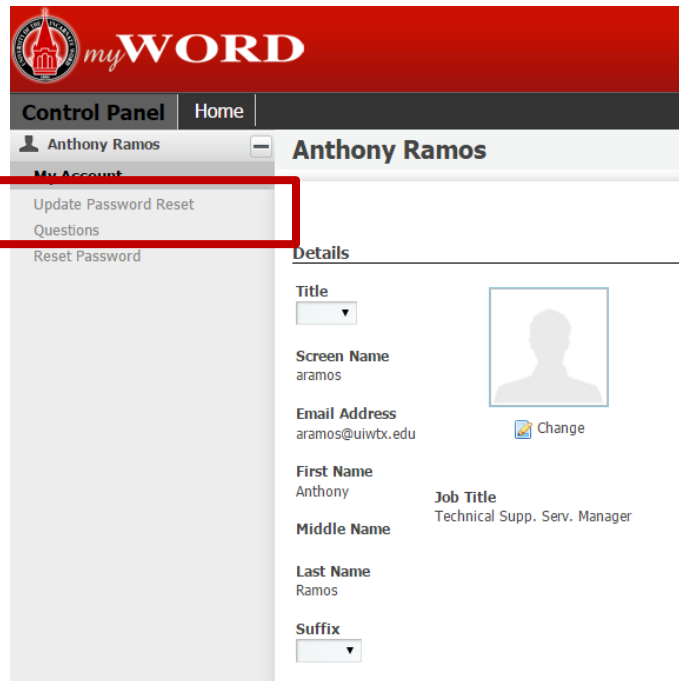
myWORD

Control Panel | Home

Anthony Ramos

My Account
Update Password Reset Questions
Reset Password

Anthony Ramos

Details

Title

Screen Name
aramos

Email Address
aramos@uiwtx.edu

First Name
Anthony

Middle Name

Last Name
Ramos

Suffix

Change

Job Title
Technical Supp. Serv. Manager